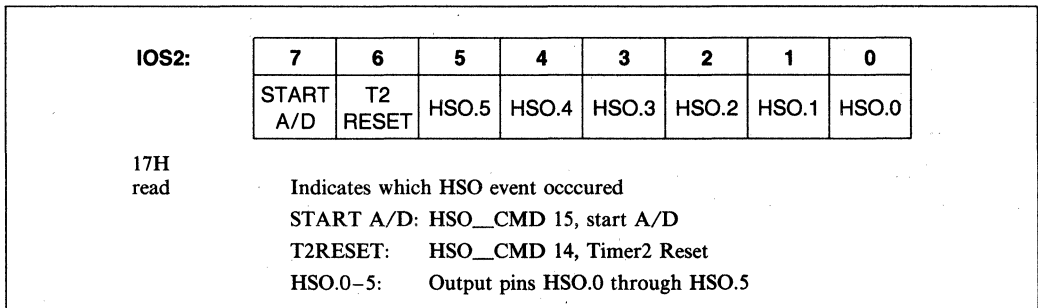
IOS2:

| 7 | 6 | 5 | 4 | 3 | 2 | 1 | 0 |
|---|---|---|---|---|---|---|---|
| START A/D | T2 RESET | HSO.5 | HSO.4 | HSO.3 | HSO.2 | HSO.1 | HSO.0 |

17H
read

Indicates which HSO event occcured

START A/D: HSO\_\_CMD 15, start A/D

T2RESET: HSO\_\_CMD 14, Timer2 Reset

HSO.0–5: Output pins HSO.0 through HSO.5